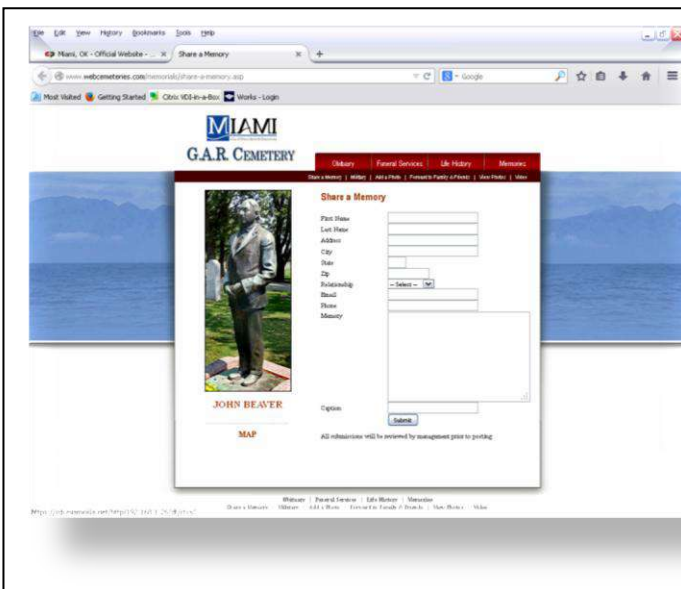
File Edit View History Bookmarks Tools Help

Miami, OK - Official Website - ... × Share a Memory × +

www.webcemeteries.com/memorials/share-a-memory.asp

Google

Most Visited Getting Started Citrix VDI-in-a-Box Works - Login

MIAMI

G.A.R. CEMETERY

Obituary | Funeral Services | Life History | Memories

Share a Memory | Military | Add a Photo | Forward to Family & Friends | View Photos | Video

Share a Memory

First Name

Last Name

Address

City

State

Zip

Relationship -- Select --

Email

Phone

Memory

JOHN BEAVER

Caption

Submit

MAP

All submissions will be reviewed by management prior to posting.

Obituary | Funeral Services | Life History | Memories

Share a Memory | Military | Add a Photo | Forward to Family & Friends | View Photos | Video

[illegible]